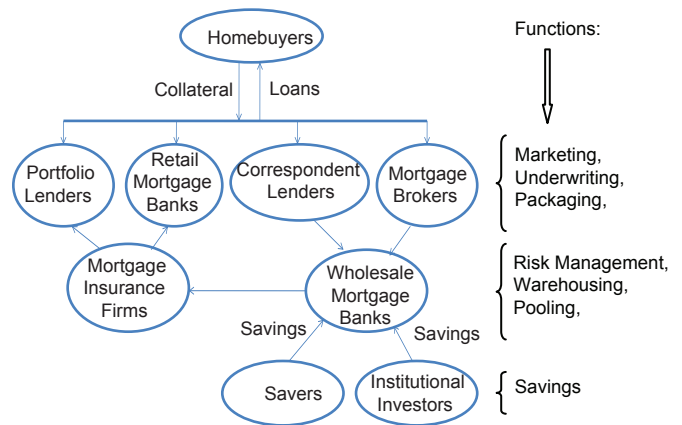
Homebuyers

Collateral

Loans

Functions:

Portfolio Lenders

Retail Mortgage Banks

Correspondent Lenders

Mortgage Brokers

Marketing, Underwriting, Packaging,

Mortgage Insurance Firms

Wholesale Mortgage Banks

Risk Management, Warehousing, Pooling,

Savings

Savings

Savers

Institutional Investors

Savings